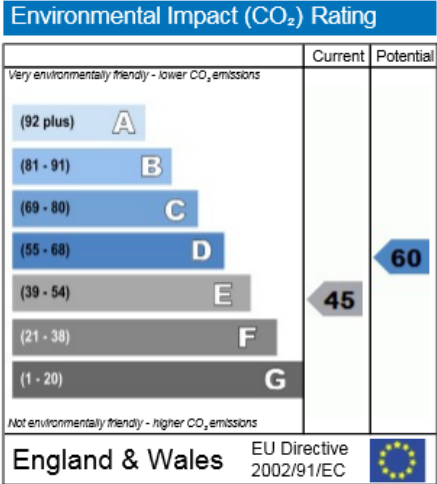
Environmental Impact ($CO_2$) Rating

| | Current | Potential |
|---|---|---|
| Very environmentally friendly - lower $CO_2$ emissions | | |
| (92 plus) A | | |
| (81 - 91) B | | |
| (69 - 80) C | | |
| (55 - 68) D | | 60 |
| (39 - 54) E | 45 | |
| (21 - 38) F | | |
| (1 - 20) G | | |
| Not environmentally friendly - higher $CO_2$ emissions | | |

England & Wales

EU Directive 2002/91/EC